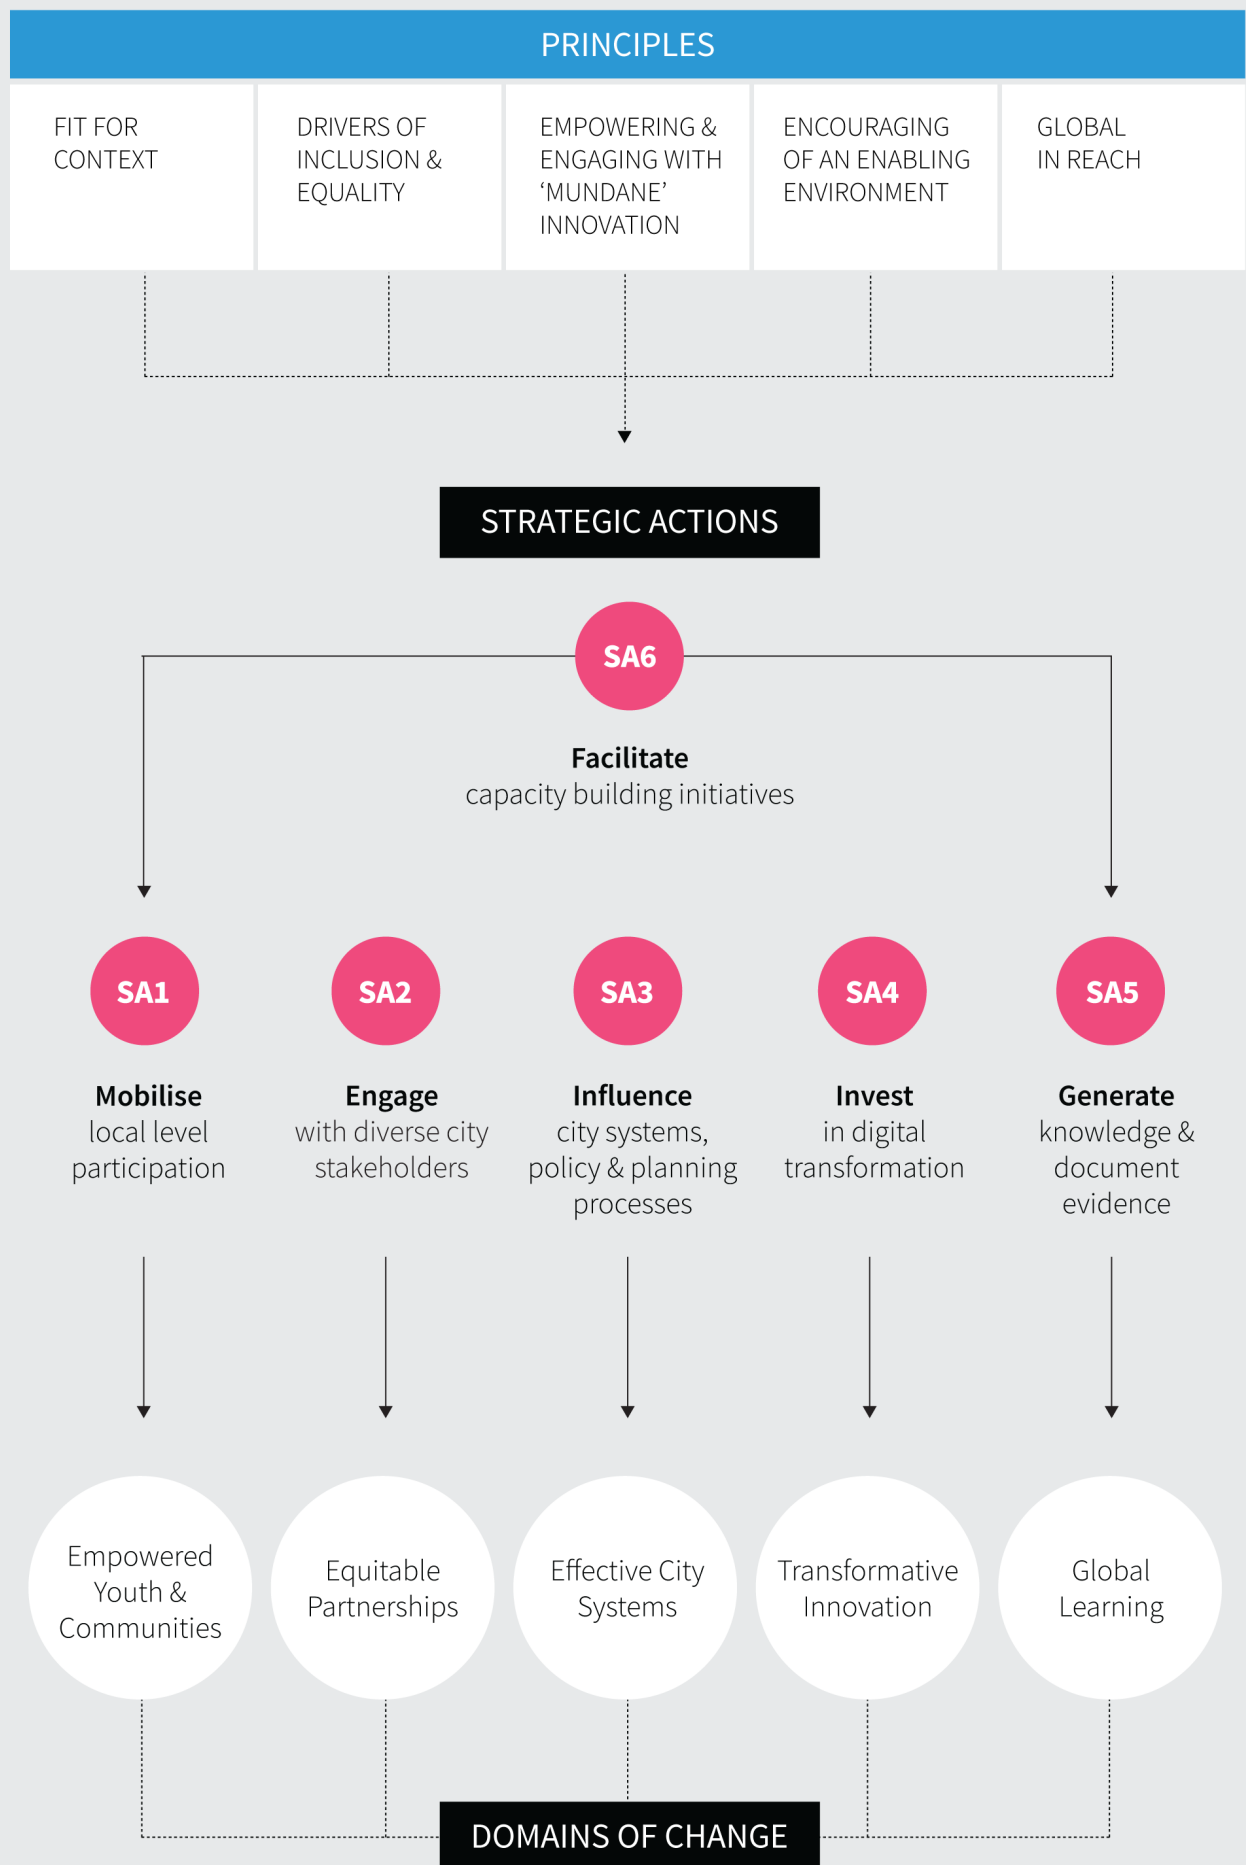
PRINCIPLES

FIT FOR CONTEXT

DRIVERS OF INCLUSION & EQUALITY

EMPOWERING & ENGAGING WITH ‘MUNDANE’ INNOVATION

ENCOURAGING OF AN ENABLING ENVIRONMENT

GLOBAL IN REACH

STRATEGIC ACTIONS

SA6

Facilitate
capacity building initiatives

SA1

Mobilise
local level participation

SA2

Engage
with diverse city stakeholders

SA3

Influence
city systems, policy & planning processes

SA4

Invest
in digital transformation

SA5

Generate
knowledge & document evidence

Empowered Youth & Communities

Equitable Partnerships

Effective City Systems

Transformative Innovation

Global Learning

DOMAINS OF CHANGE